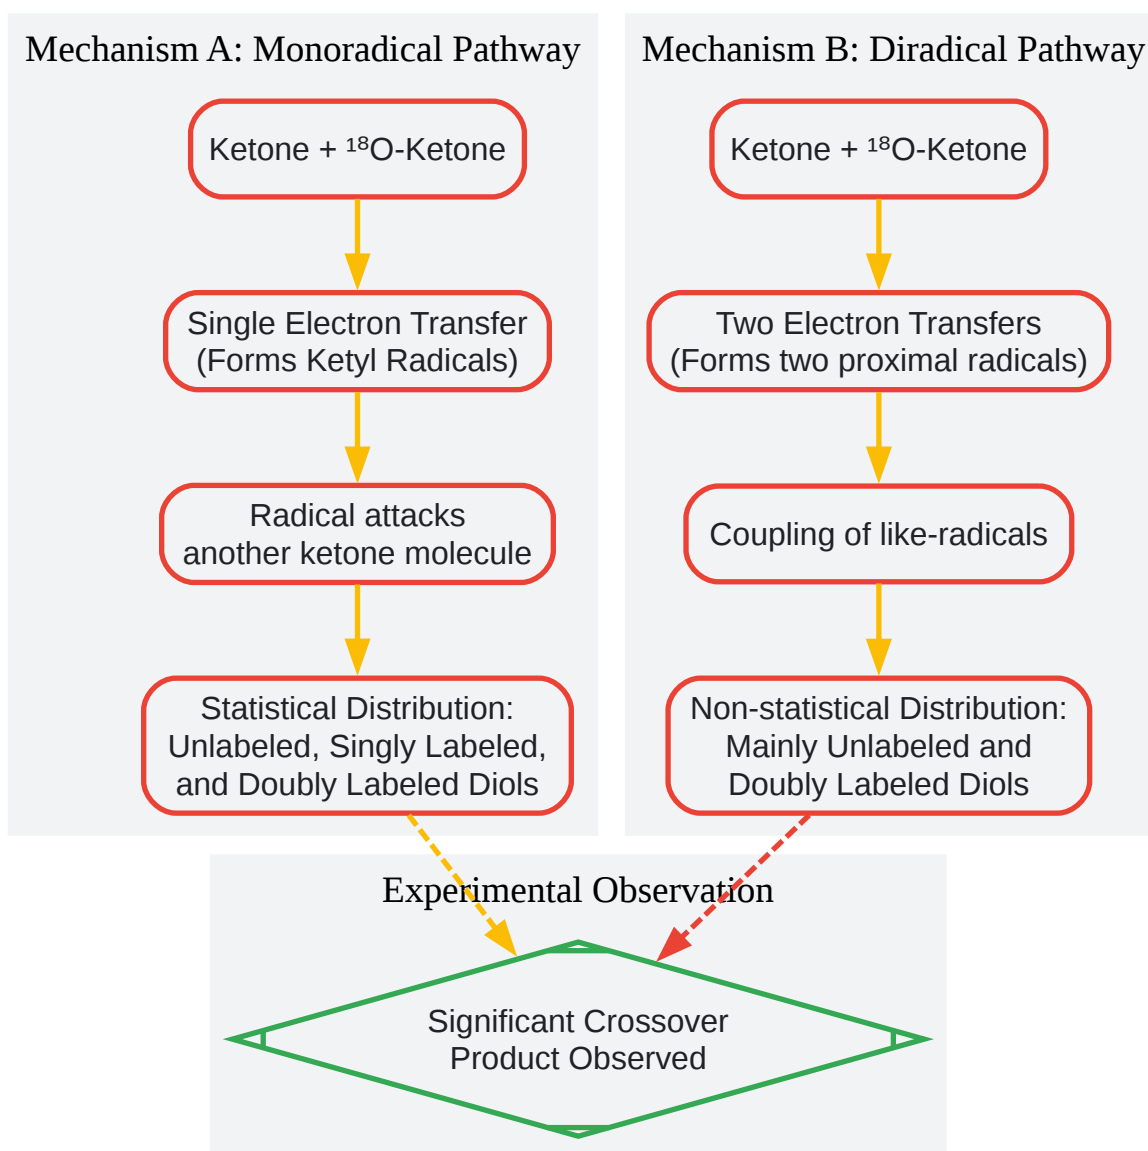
Mechanism A: Monoradical Pathway

Ketone + $^{18}$O-Ketone

Single Electron Transfer (Forms Ketyl Radicals)

Radical attacks another ketone molecule

Statistical Distribution: Unlabeled, Singly Labeled, and Doubly Labeled Diols

Mechanism B: Diradical Pathway

Ketone + $^{18}$O-Ketone

Two Electron Transfers (Forms two proximal radicals)

Coupling of like-radicals

Non-statistical Distribution: Mainly Unlabeled and Doubly Labeled Diols

Experimental Observation

Significant Crossover Product Observed